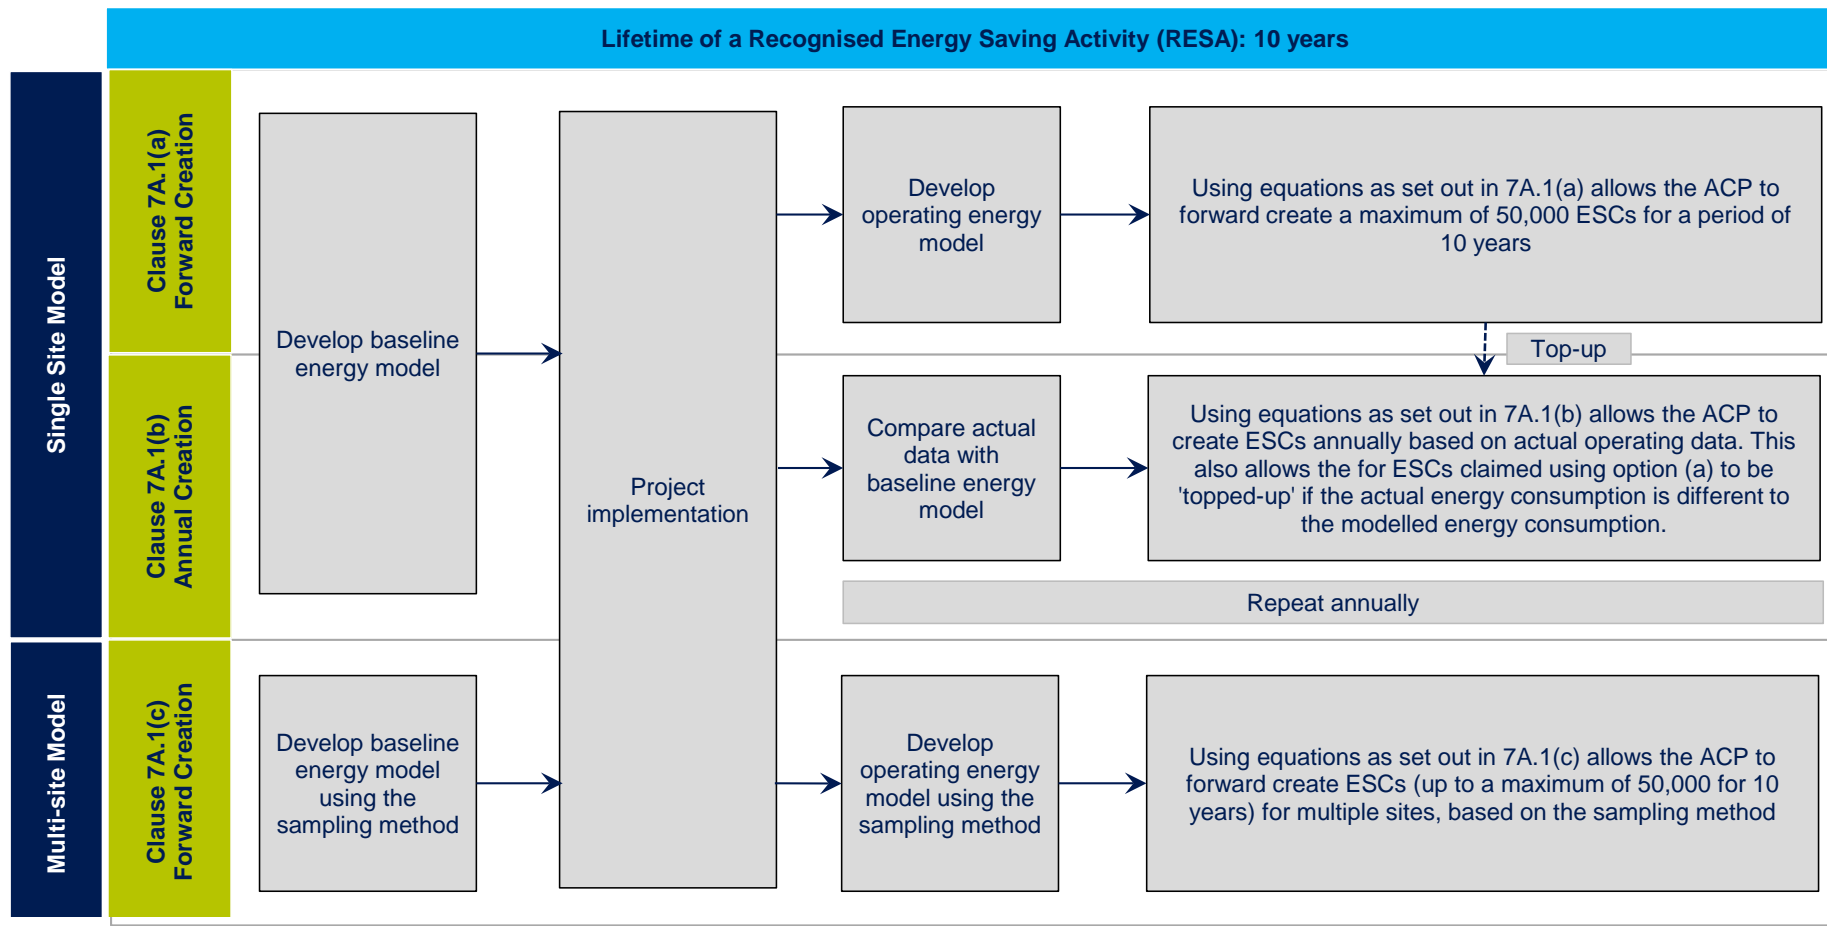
Lifetime of a Recognised Energy Saving Activity (RESA): 10 years

Single Site Model

Clause 7A.1(a) Forward Creation

Clause 7A.1(b) Annual Creation

Multi-site Model

Clause 7A.1(c) Forward Creation

Develop baseline energy model

Project implementation

Develop operating energy model

Using equations as set out in 7A.1(a) allows the ACP to forward create a maximum of 50,000 ESCs for a period of 10 years

Top-up

Compare actual data with baseline energy model

Using equations as set out in 7A.1(b) allows the ACP to create ESCs annually based on actual operating data. This also allows the for ESCs claimed using option (a) to be 'topped-up' if the actual energy consumption is different to the modelled energy consumption.

Repeat annually

Develop baseline energy model using the sampling method

Develop operating energy model using the sampling method

Using equations as set out in 7A.1(c) allows the ACP to forward create ESCs (up to a maximum of 50,000 for 10 years) for multiple sites, based on the sampling method